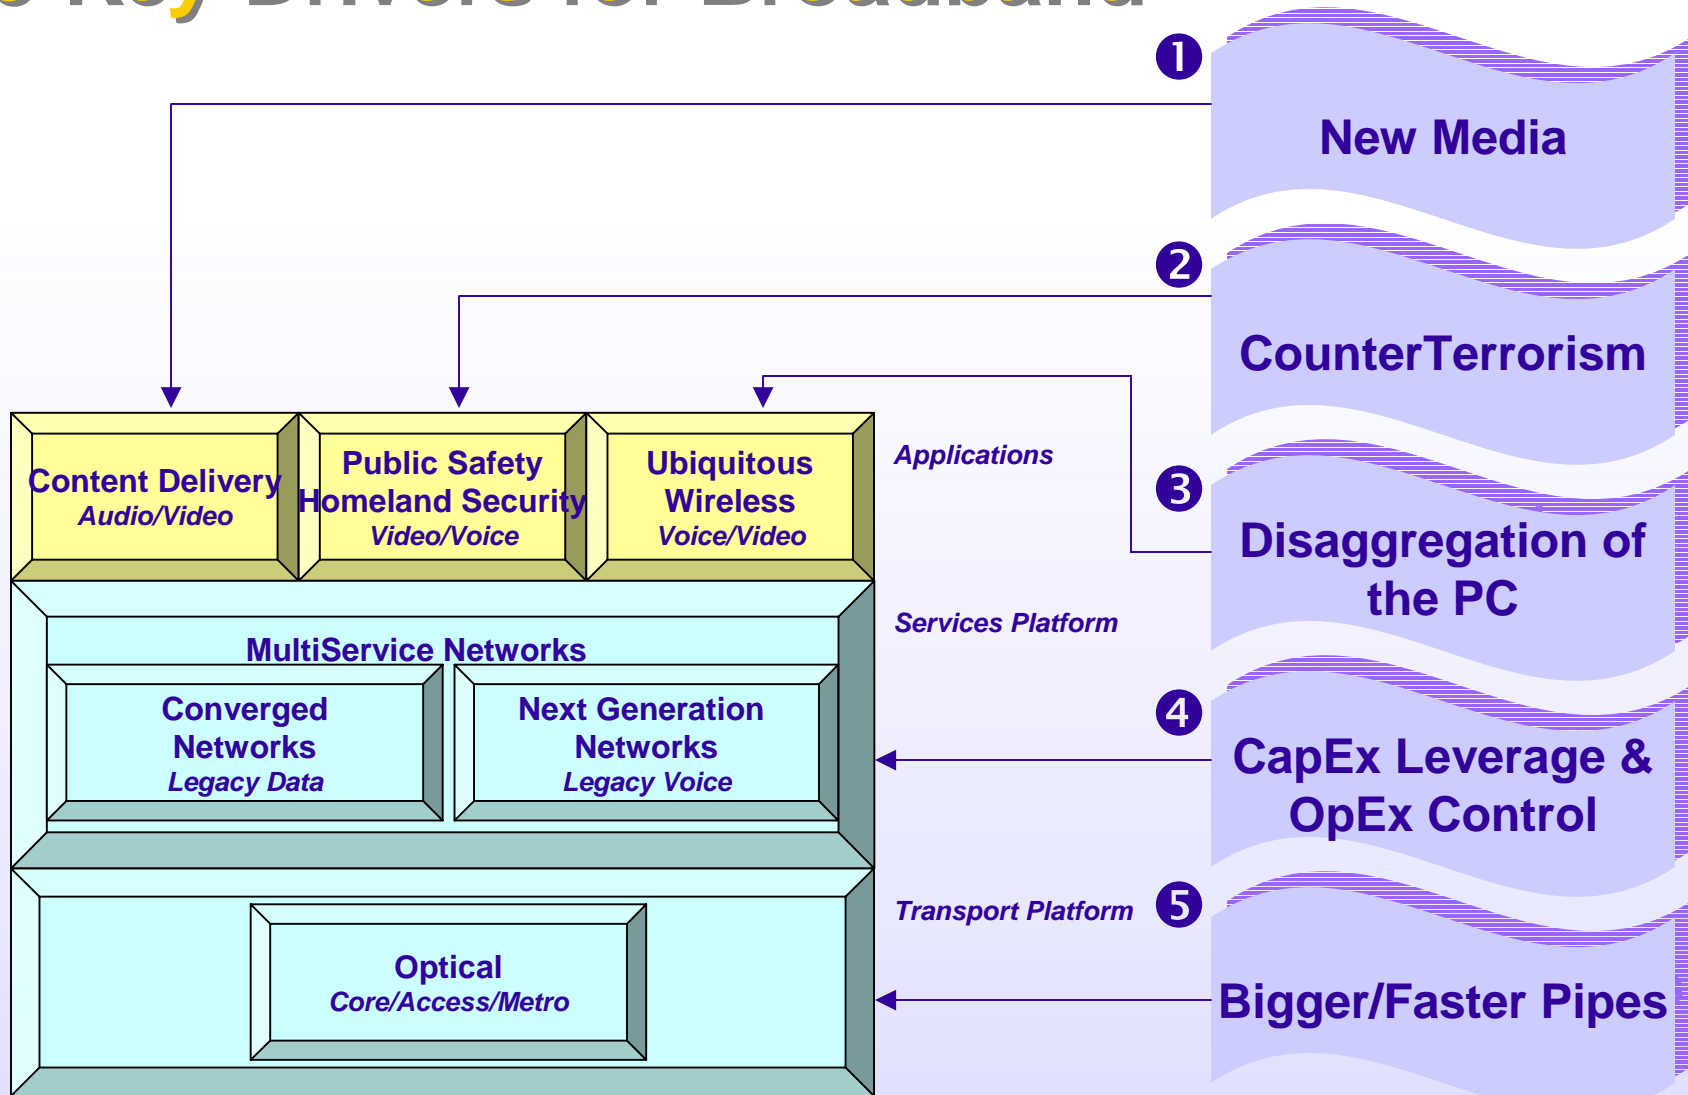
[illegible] Key Drivers for Broadband

1 New Media

2 CounterTerrorism

3 Disaggregation of the PC

4 CapEx Leverage & OpEx Control

5 Bigger/Faster Pipes

Content Delivery
Audio/Video

Public Safety
Homeland Security
Video/Voice

Ubiquitous
Wireless
Voice/Video

Applications

MultiService Networks

Converged Networks
Legacy Data

Next Generation Networks
Legacy Voice

Services Platform

Transport Platform

Optical
Core/Access/Metro